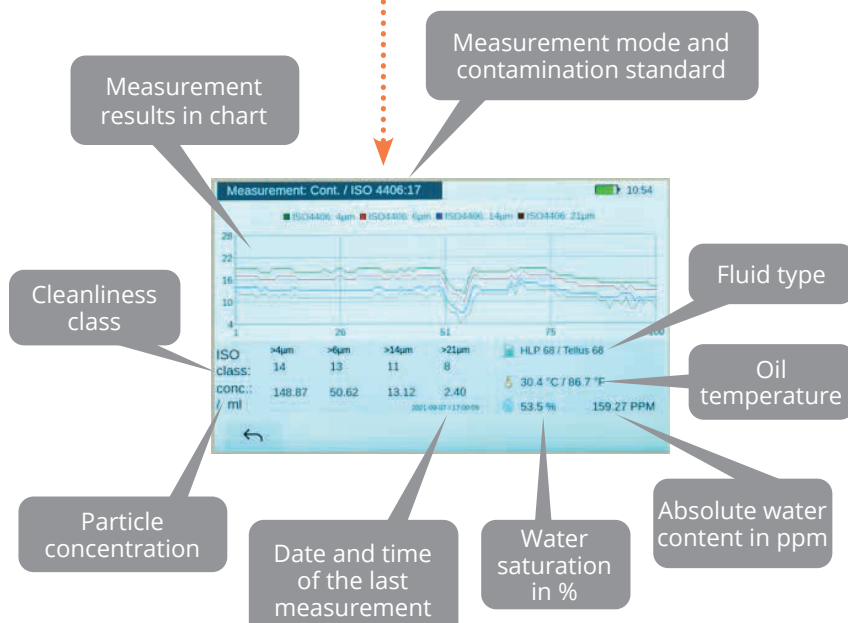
Measurement results in chart

Measurement mode and contamination standard

Measurement: Cont. / ISO 4406:17

10:54

ISO4406: 4µm ISO4406: 6µm ISO4406: 14µm ISO4406: 21µm

28
22
16
10
4

1 26 51 75 100

Cleanliness class

Fluid type

Oil temperature

| | >4µm | >6µm | >14µm | >21µm |
|---|---|---|---|---|
| ISO class: | 14 | 13 | 11 | 8 |
| conc.: / ml | 148.87 | 50.62 | 13.12 | 2.40 |

2021-09-07 / 17:00:09

HLP 68 / Tellus 68

30.4 °C / 86.7 °F

53.5 % 159.27 PPM

Particle concentration

Date and time of the last measurement

Water saturation in %

Absolute water content in ppm